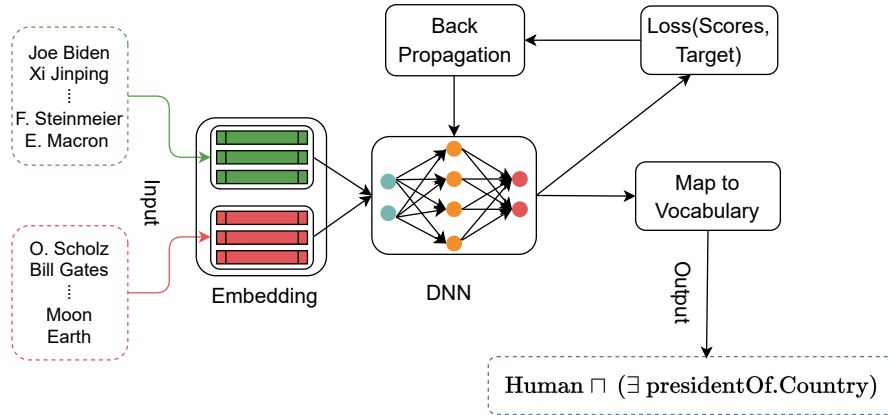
Joe Biden
Xi Jinping
⋮
F. Steinmeier
E. Macron

Input

O. Scholz
Bill Gates
⋮
Moon
Earth

Embedding

Back Propagation

DNN

Loss(Scores, Target)

Map to Vocabulary

Output

$\text{Human} \sqcap (\exists\ \text{presidentOf.Country})$